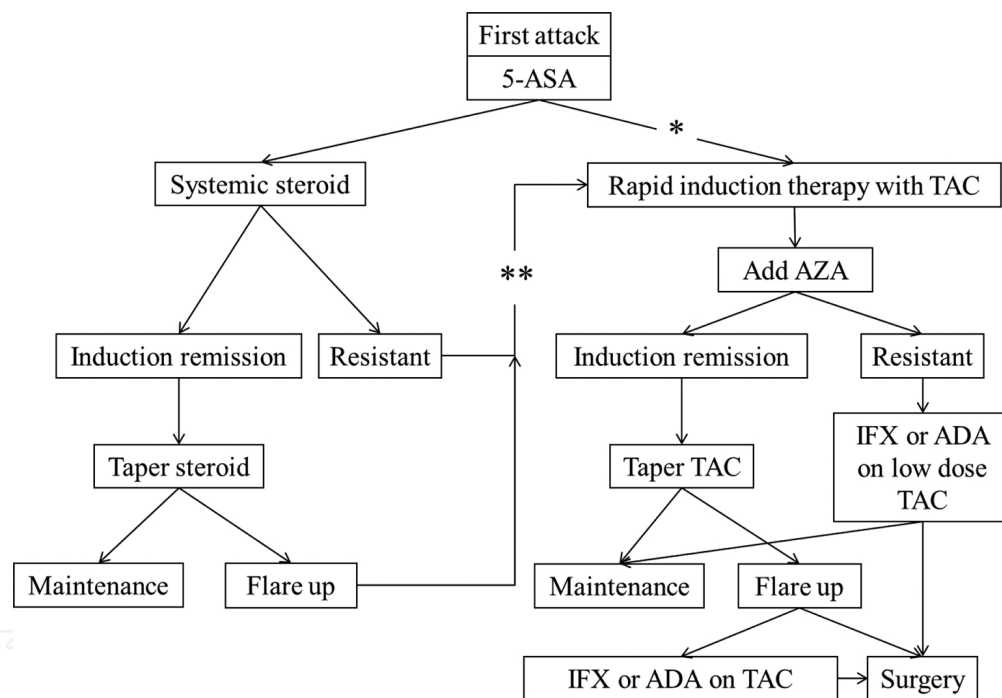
First attack
5-ASA

*

Systemic steroid

Rapid induction therapy with TAC

**

Add AZA

Induction remission

Resistant

Induction remission

Resistant

Taper steroid

Taper TAC

IFX or ADA on low dose TAC

Maintenance

Flare up

Maintenance

Flare up

IFX or ADA on TAC

Surgery